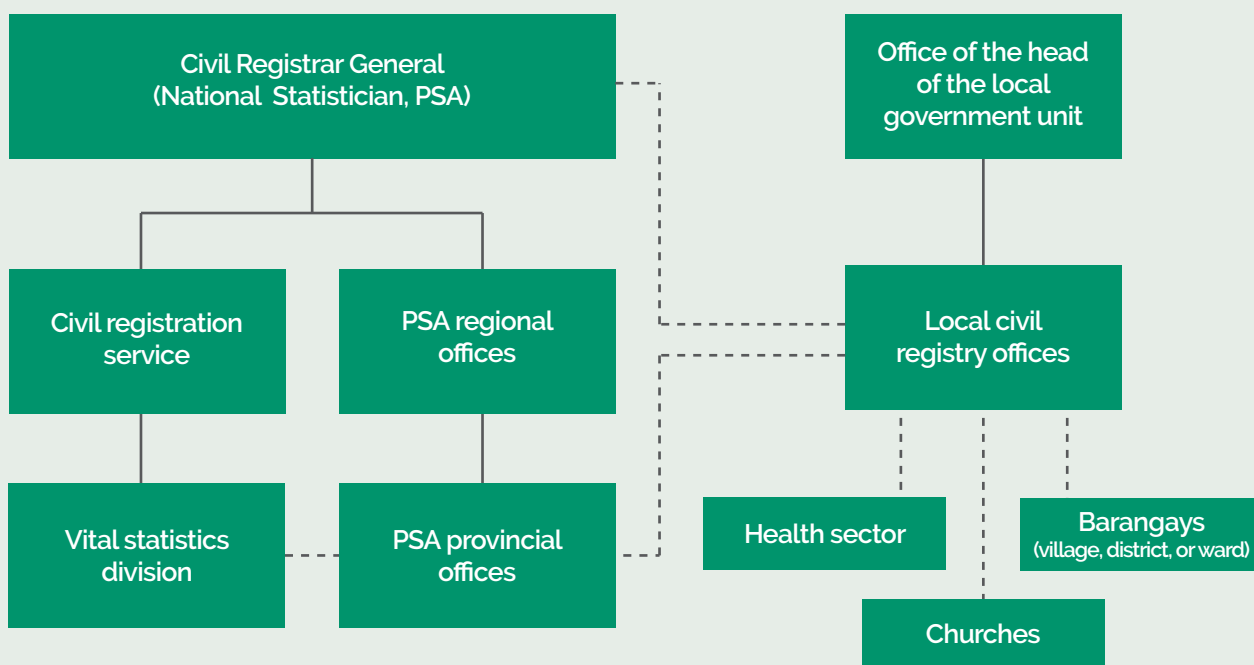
Civil Registrar General
(National Statistician, PSA)

Office of the head of the local government unit

Civil registration service

PSA regional offices

Local civil registry offices

Vital statistics division

PSA provincial offices

Health sector

Barangays
(village, district, or ward)

Churches